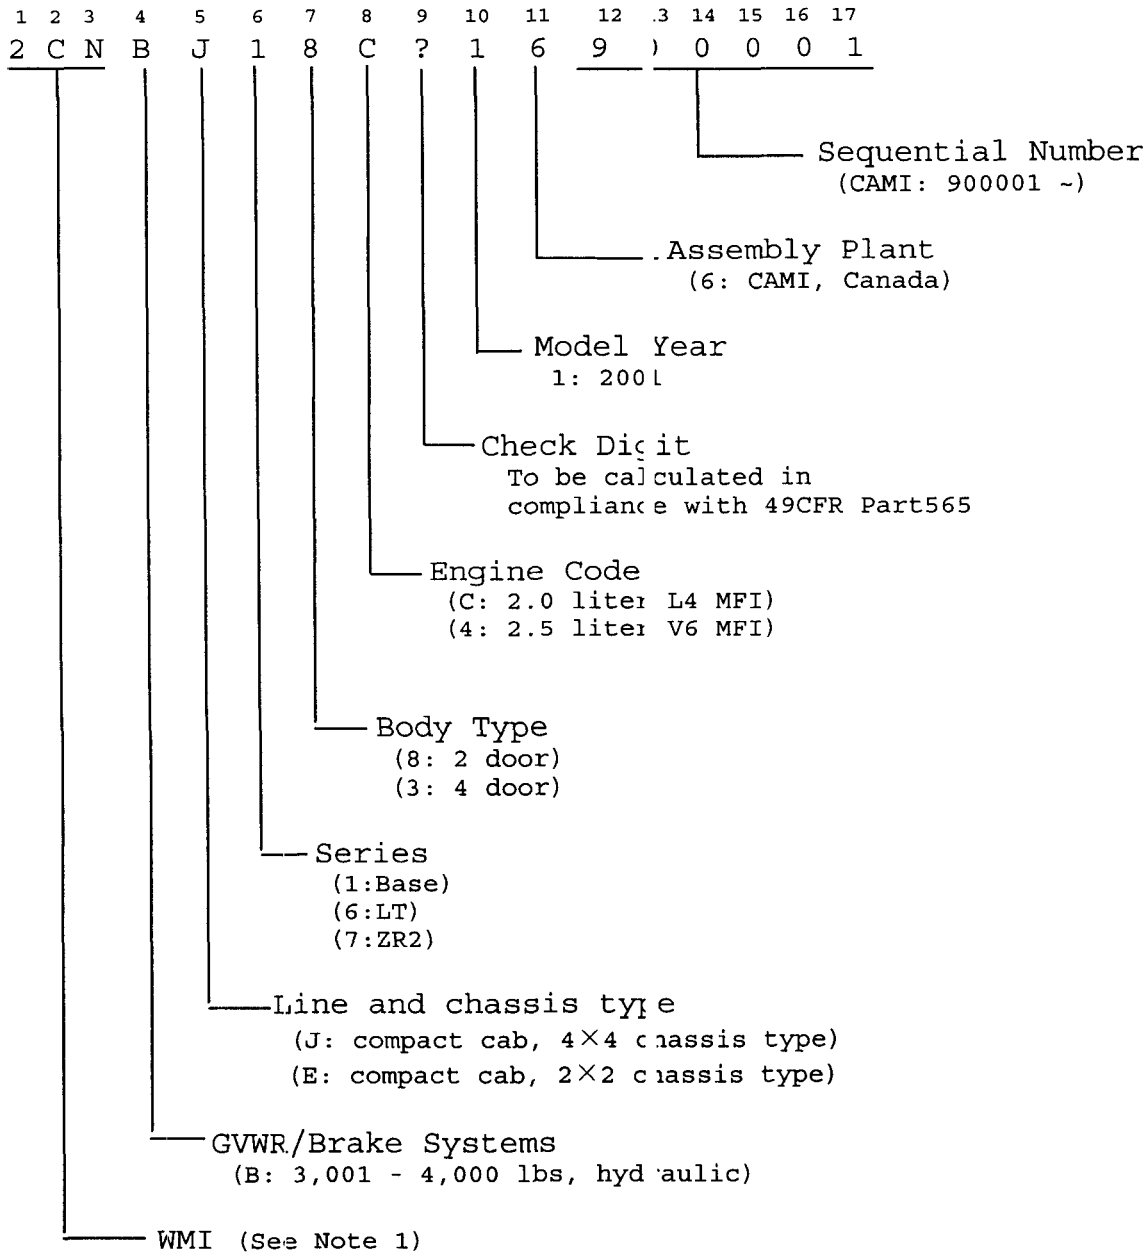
1 2 3 4 5 6 7 8 9 10 11 12 13 14 15 16 17

2 C N B J 1 8 C ? 1 6 9 0 0 0 1

Sequential Number
(CAMI: 900001 ~)

Assembly Plant
(6: CAMI, Canada)

Model Year
1: 2001

Check Digit
To be calculated in compliance with 49CFR Part565

Engine Code
(C: 2.0 liter L4 MFI)
(4: 2.5 liter V6 MFI)

Body Type
(8: 2 door)
(3: 4 door)

Series
(1:Base)
(6:LT)
(7:ZR2)

Line and chassis type
(J: compact cab, 4×4 chassis type)
(E: compact cab, 2×2 chassis type)

GVWR/Brake Systems
(B: 3,001 - 4,000 lbs, hydraulic)

WMI (See Note 1)